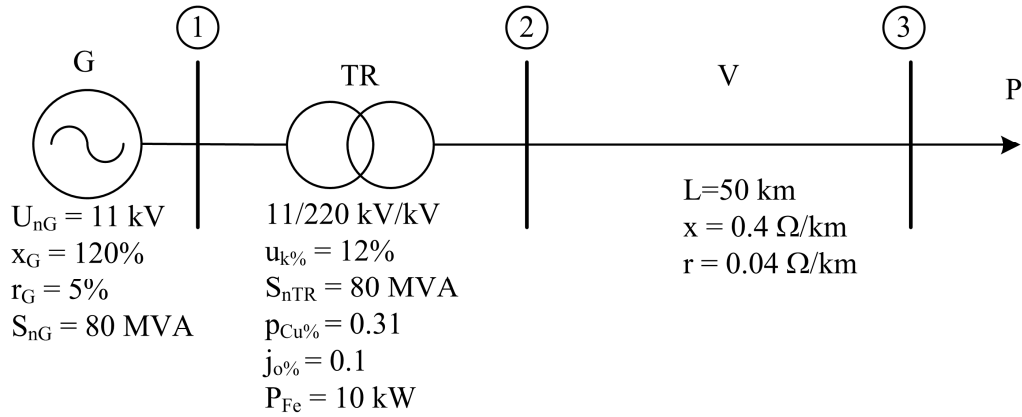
1

2

3

G

TR

V

P

$U_{nG}$ = 11 kV
$x_G$ = 120%
$r_G$ = 5%
$S_{nG}$ = 80 MVA

11/220 kV/kV
$u_{k\%}$ = 12%
$S_{nTR}$ = 80 MVA
$p_{Cu\%}$ = 0.31
$j_{o\%}$ = 0.1
$P_{Fe}$ = 10 kW

L=50 km
x = 0.4 Ω/km
r = 0.04 Ω/km